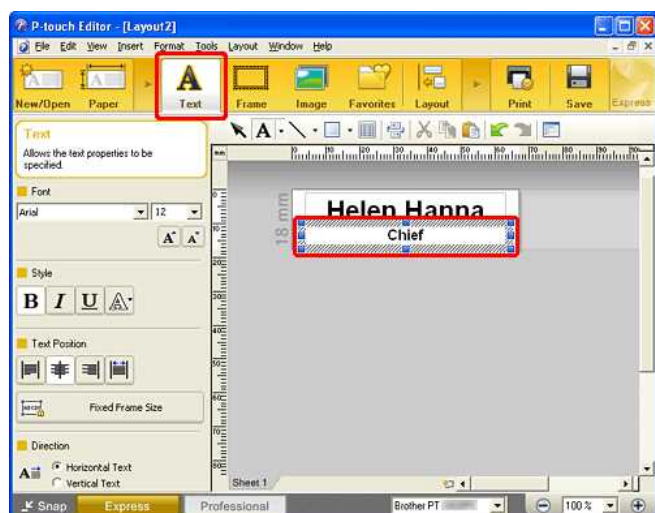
P-touch Editor - [Layout2]

File Edit View Insert Format Tools Layout Window Help

New/Open Paper Text Frame Image Favorites Layout Print Save Express

Text
Allows the text properties to be specified.

Font
Arial 12

Style
B I U

Text Position

Fixed Frame Size

Direction
Horizontal Text
Vertical Text

mm
18 mm
Helen Hanna
Chief

Sheet 1

Snap Express Professional Brother PT 100 %